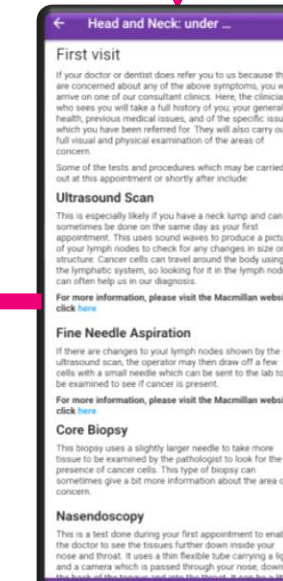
Head and Neck: under ...

First visit

If your doctor or dentist does refer you to us because th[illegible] are concerned about any of the above symptoms, you w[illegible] arrive on one of our consultant clinics. Here, the clinicia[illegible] who sees you will take a full history of you; your genera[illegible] health, previous medical issues, and of the specific issu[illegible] which you have been referred for. They will also carry ou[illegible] full visual and physical examination of the areas of concern.

Some of the tests and procedures which may be carrie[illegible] out at this appointment or shortly after include:

Ultrasound Scan

This is especially likely if you have a neck lump and can sometimes be done on the same day as your first appointment. This uses sound waves to produce a pictu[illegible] of your lymph nodes to check for any changes in size o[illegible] structure. Cancer cells can travel around the body using the lymphatic system, so looking for it in the lymph node can often help us in our diagnosis.

For more information, please visit the Macmillan websi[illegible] click here

Fine Needle Aspiration

If there are changes to your lymph nodes shown by the ultrasound scan, the operator may then draw off a few cells with a small needle which can be sent to the lab to be examined to see if cancer is present.

For more information, please visit the Macmillan websi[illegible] click here

Core Biopsy

This biopsy uses a slightly larger needle to take more tissue to be examined by the pathologist to look for the presence of cancer cells. This type of biopsy can sometimes give a bit more information about the area o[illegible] concern.

Nasendoscopy

This is a test done during your first appointment to enab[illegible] the doctor to see the tissues further down inside your nose and throat. It uses a thin flexible tube carrying a lig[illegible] and a camera which is passed through your nose, down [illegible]